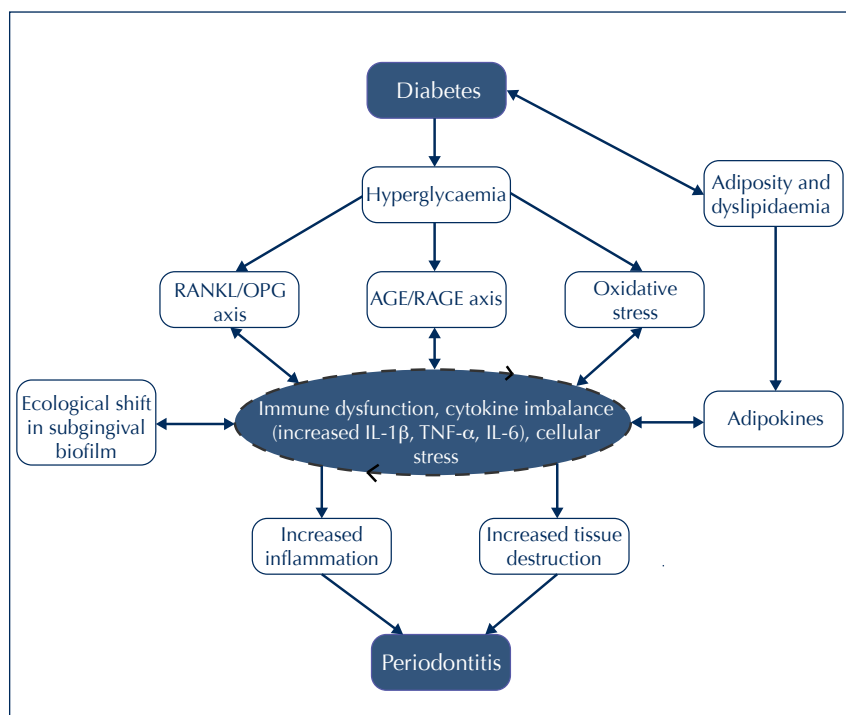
Diabetes

Hyperglycaemia

Adiposity and dyslipidaemia

RANKL/OPG axis

AGE/RAGE axis

Oxidative stress

Ecological shift in subgingival biofilm

Immune dysfunction, cytokine imbalance (increased IL-1β, TNF-α, IL-6), cellular stress

Adipokines

Increased inflammation

Increased tissue destruction

Periodontitis